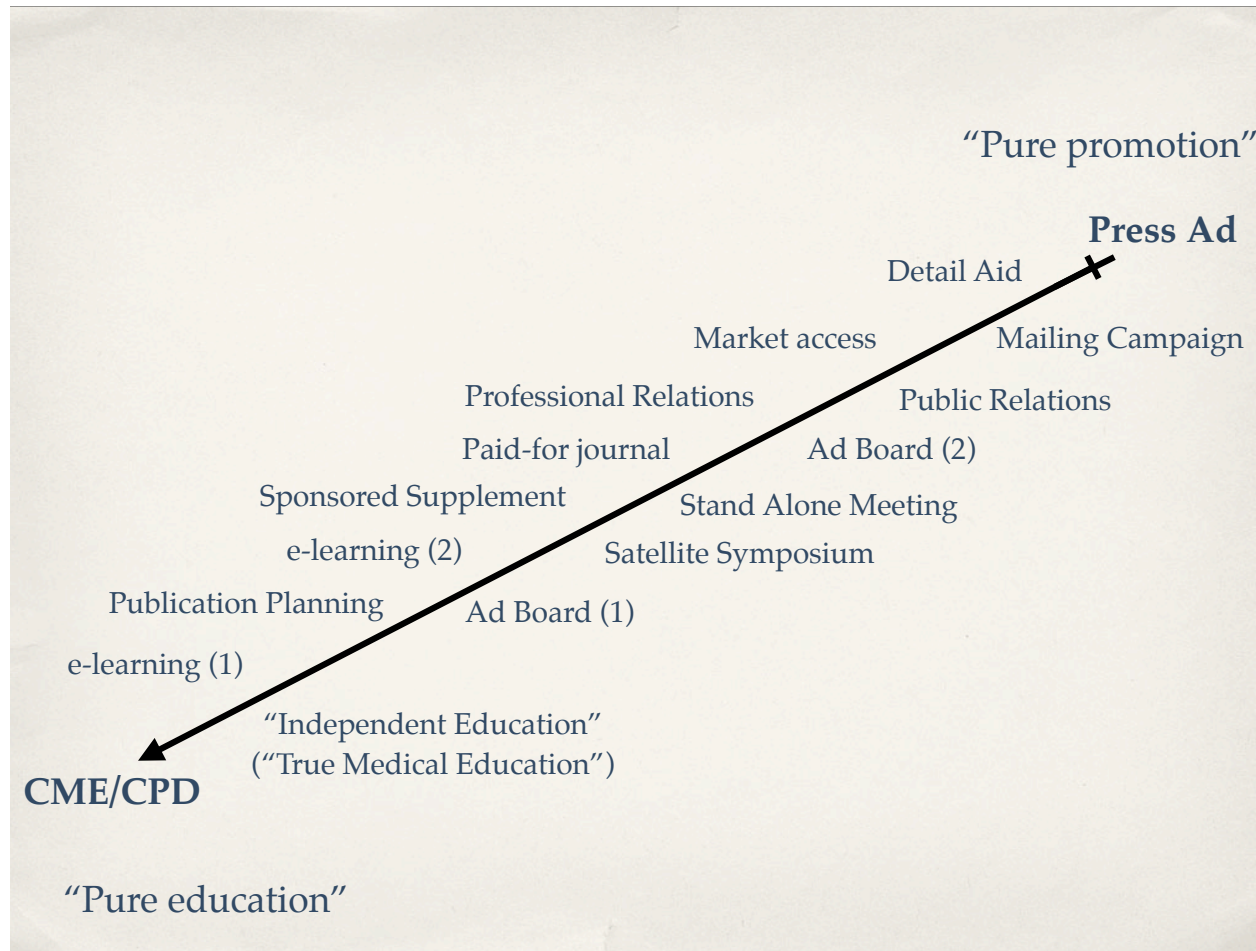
"Pure promotion"

Press Ad

Detail Aid

Market access

Mailing Campaign

Professional Relations

Public Relations

Paid-for journal

Ad Board (2)

Sponsored Supplement

Stand Alone Meeting

e-learning (2)

Satellite Symposium

Publication Planning

Ad Board (1)

e-learning (1)

"Independent Education"
("True Medical Education")

CME/CPD

"Pure education"